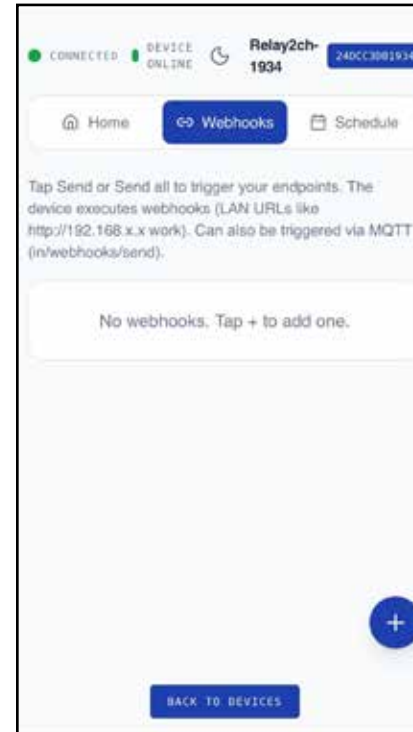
CONNECTED DEVICE ONLINE Relay2ch-1934 240CC3081934

Home Webhooks Schedule

Tap Send or Send all to trigger your endpoints. The device executes webhooks (LAN URLs like http://192.168.x.x work). Can also be triggered via MQTT (in/webhooks/send).

No webhooks. Tap + to add one.

+

BACK TO DEVICES